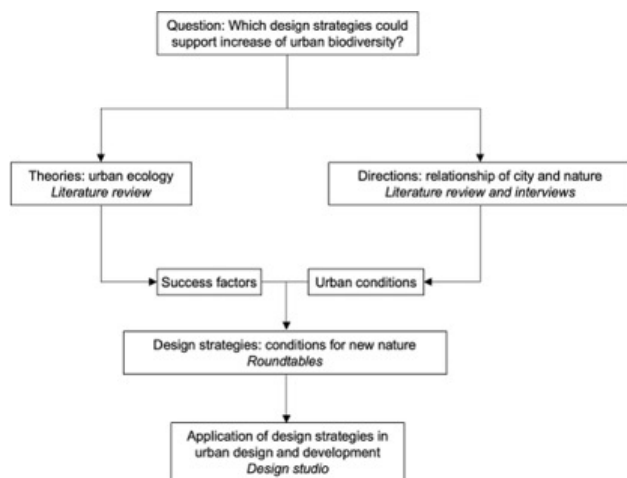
Question: Which design strategies could support increase of urban biodiversity?

Theories: urban ecology
*Literature review*

Directions: relationship of city and nature
*Literature review and interviews*

Success factors

Urban conditions

Design strategies: conditions for new nature
*Roundtables*

Application of design strategies in urban design and development
*Design studio*